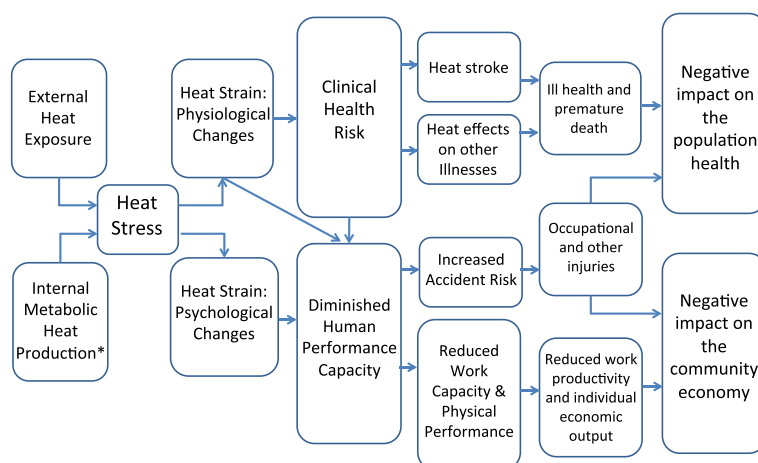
External Heat Exposure

Internal Metabolic Heat Production*

Heat Stress

Heat Strain: Physiological Changes

Heat Strain: Psychological Changes

Clinical Health Risk

Diminished Human Performance Capacity

Heat stroke

Heat effects on other Illnesses

Ill health and premature death

Increased Accident Risk

Occupational and other injuries

Reduced Work Capacity & Physical Performance

Reduced work productivity and individual economic output

Negative impact on the population health

Negative impact on the community economy